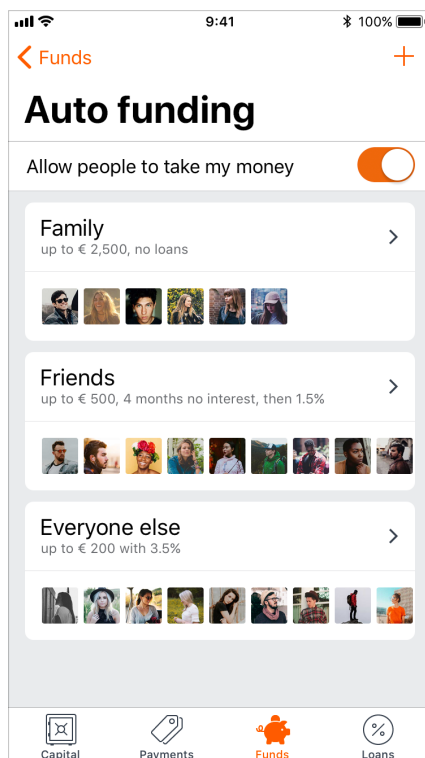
9:41 100%

Funds +

Auto funding

Allow people to take my money

Family
up to € 2,500, no loans

Friends
up to € 500, 4 months no interest, then 1.5%

Everyone else
up to € 200 with 3.5%

Capital Payments Funds Loans